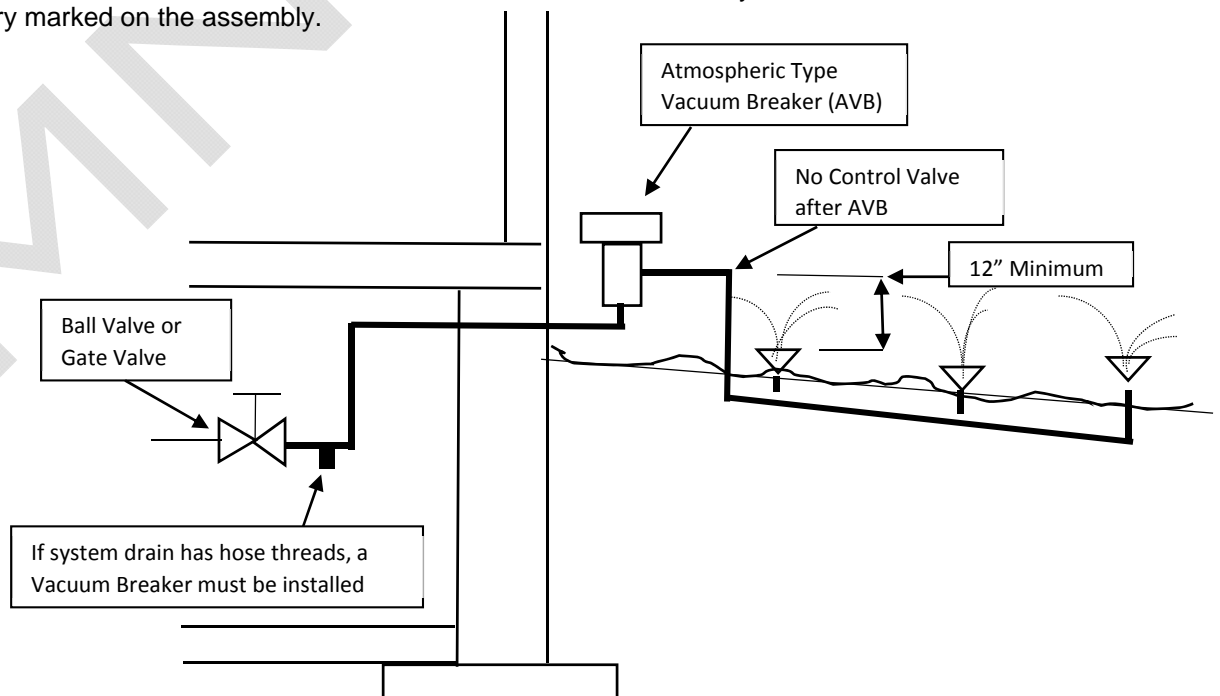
ry marked on the assembly.

Atmospheric Type Vacuum Breaker (AVB)

No Control Valve after AVB

12" Minimum

Ball Valve or Gate Valve

If system drain has hose threads, a Vacuum Breaker must be installed